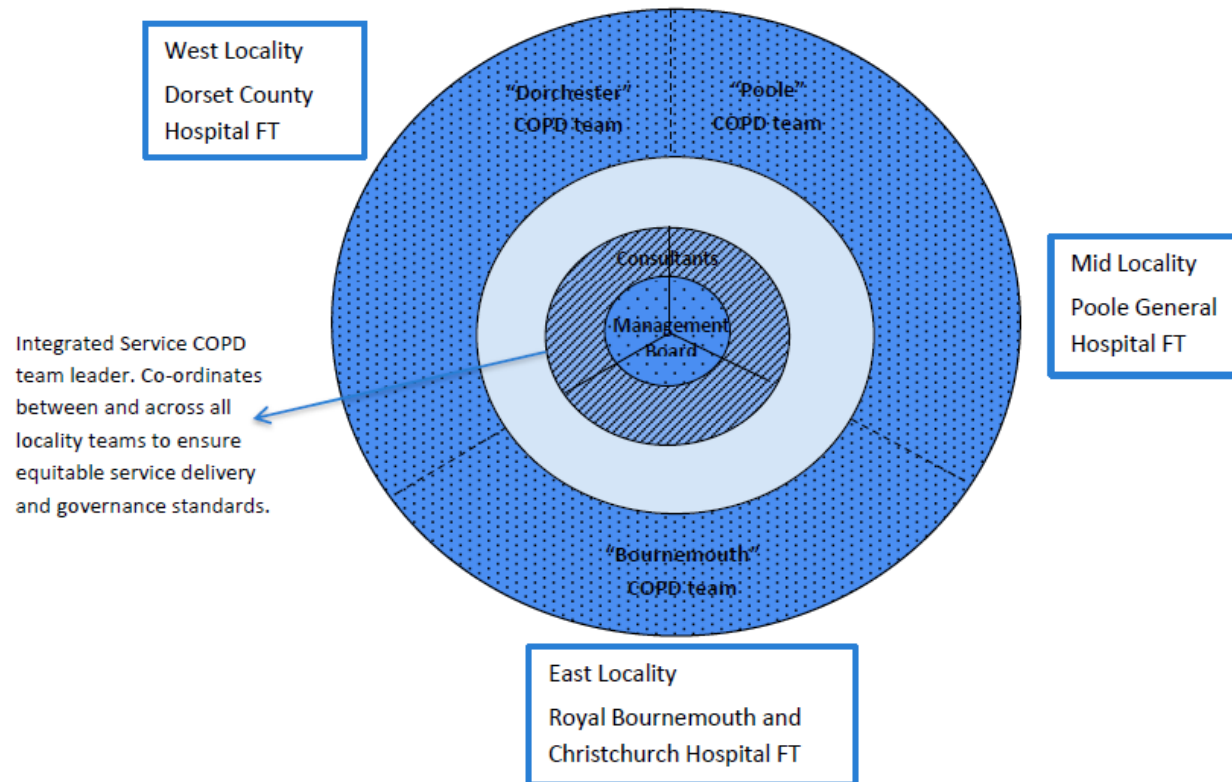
West Locality

Dorset County Hospital FT

"Dorchester" COPD team

"Poole" COPD team

Mid Locality

Poole General Hospital FT

Consultants

Management Board

Integrated Service COPD team leader. Co-ordinates between and across all locality teams to ensure equitable service delivery and governance standards.

"Bournemouth" COPD team

East Locality

Royal Bournemouth and Christchurch Hospital FT